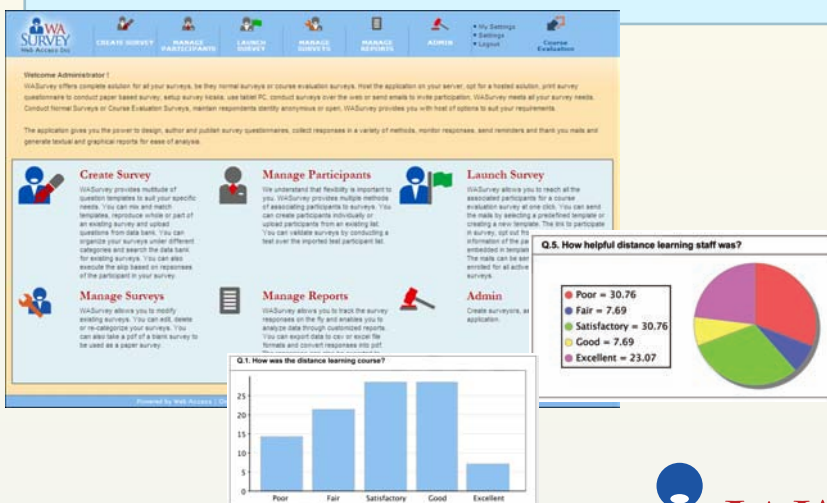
WA SURVEY Web Access Inc

CREATE SURVEY | MANAGE PARTICIPANTS | LAUNCH SURVEY | MANAGE SURVEYS | MANAGE REPORTS | ADMIN

• My Settings
• Settings
• Logout

Course Evaluation

Welcome Administrator !

WASurvey offers complete solution for all your surveys, be they normal surveys or course evaluation surveys, host the application on your server, opt for a hosted solution, print survey questionnaire to conduct paper based survey, setup survey kiosks, use tablet PC, conduct surveys over the web or send emails to invite participation, WASurvey meets all your survey needs. Conduct Normal Surveys or Course Evaluation Surveys, maintain respondents identity anonymous or open, WASurvey provides you with host of options to suit your requirements.

The application gives you the power to design, author and publish survey questionnaires, collect responses in a variety of methods, monitor responses, send reminders and thank you mails and generate textual and graphical reports for ease of analysis.

Create Survey
WASurvey provides multitude of question templates to suit your specific needs. You can mix and match templates, reproduce whole or part of an existing survey and upload questions from data bank. You can organize your surveys under different categories and search the data bank for existing surveys. You can also execute the skip based on responses of the participant in your survey.

Manage Participants
We understand that flexibility is important to you. WASurvey provides multiple methods of associating participants to surveys. You can create participants individually or upload participants from an existing list. You can validate surveys by conducting a test over the imported test participant list.

Launch Survey
WASurvey allows you to reach all the associated participants for a course evaluation survey at one click. You can send the mails by selecting a predefined template or creating a new template. The link to participate in survey, opt out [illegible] information of the pa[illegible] embedded in template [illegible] The mails can be sen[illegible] enrolled for all active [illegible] surveys.

Manage Surveys
WASurvey allows you to modify existing surveys. You can edit, delete or re-categorize your surveys. You can also take a pdf of a blank survey to be used as a paper survey.

Manage Reports
WASurvey allows you to track the survey responses on the fly and enables you to analyze data through customized reports. You can export data to csv or excel file formats and convert responses into pdf. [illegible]

Admin
Create surveyors, a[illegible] application.

Powered by Web Access | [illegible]

Q.5. How helpful distance learning staff was?

Poor = 30.76
Fair = 7.69
Satisfactory = 30.76
Good = 7.69
Excellent = 23.07

Q.1. How was the distance learning course?

25
20
15
10
5
0
Poor | Fair | Satisfactory | Good | Excellent